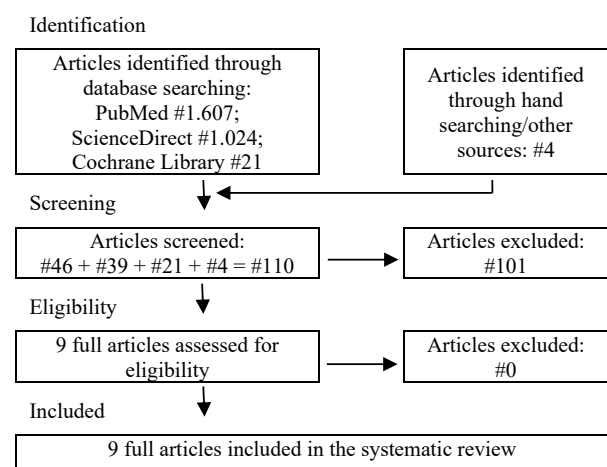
Identification

Articles identified through database searching: PubMed #1.607; ScienceDirect #1.024; Cochrane Library #21

Articles identified through hand searching/other sources: #4

Screening

Articles screened: #46 + #39 + #21 + #4 = #110

Articles excluded: #101

Eligibility

9 full articles assessed for eligibility

Articles excluded: #0

Included

9 full articles included in the systematic review